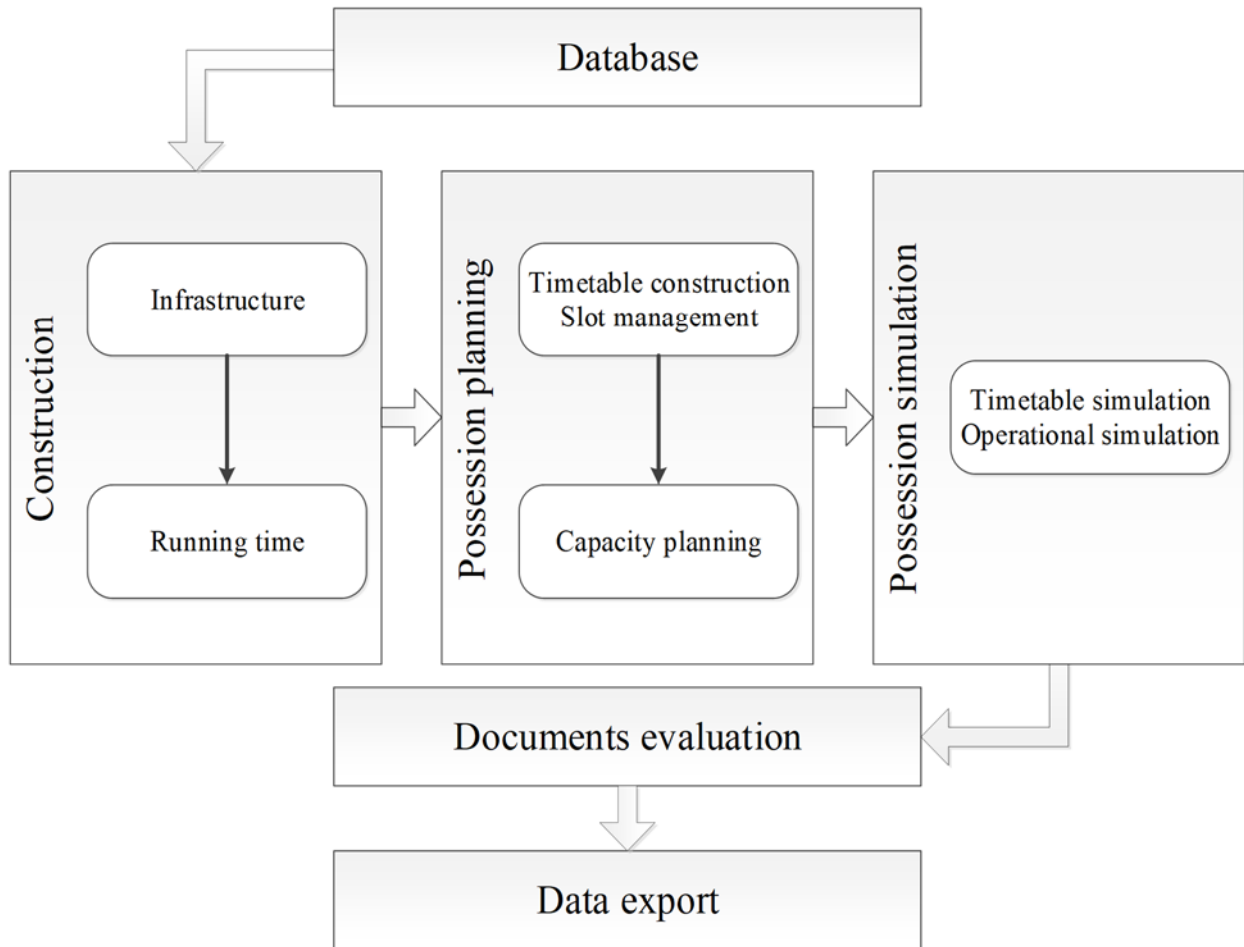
Database

Construction

Infrastructure

Running time

Possession planning

Timetable construction
Slot management

Capacity planning

Possession simulation

Timetable simulation
Operational simulation

Documents evaluation

Data export